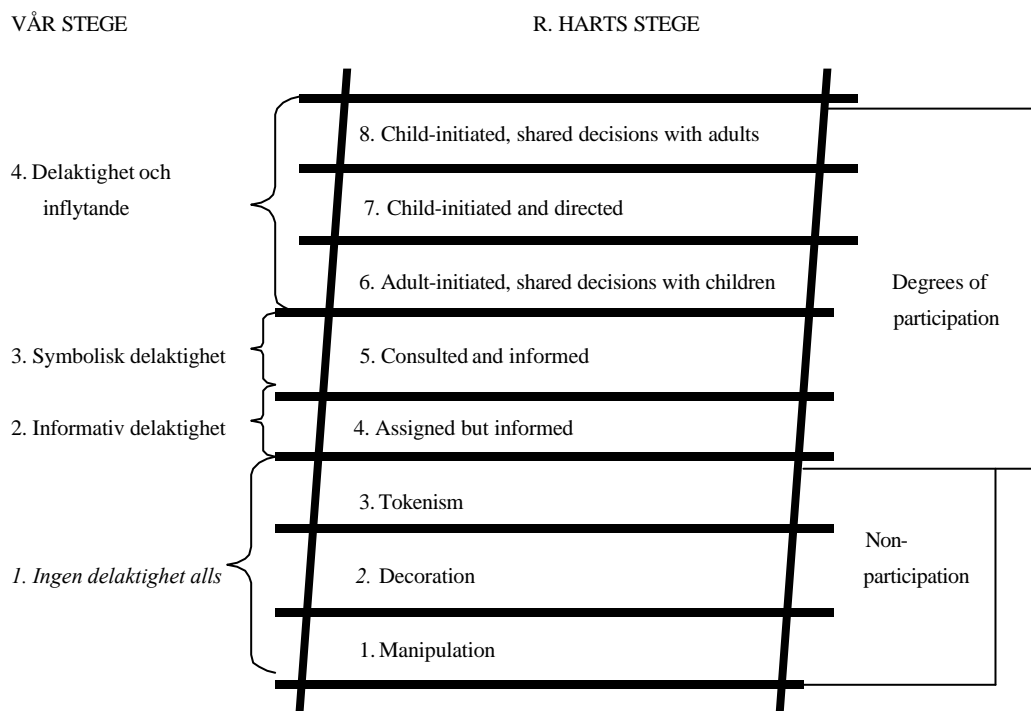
VÅR STEGE

R. HARTS STEGE

8. Child-initiated, shared decisions with adults

4. Delaktighet och inflytande

7. Child-initiated and directed

6. Adult-initiated, shared decisions with children

Degrees of participation

3. Symbolisk delaktighet

5. Consulted and informed

2. Informativ delaktighet

4. Assigned but informed

3. Tokenism

Non-participation

*1. Ingen delaktighet alls*

*2.* Decoration

1. Manipulation